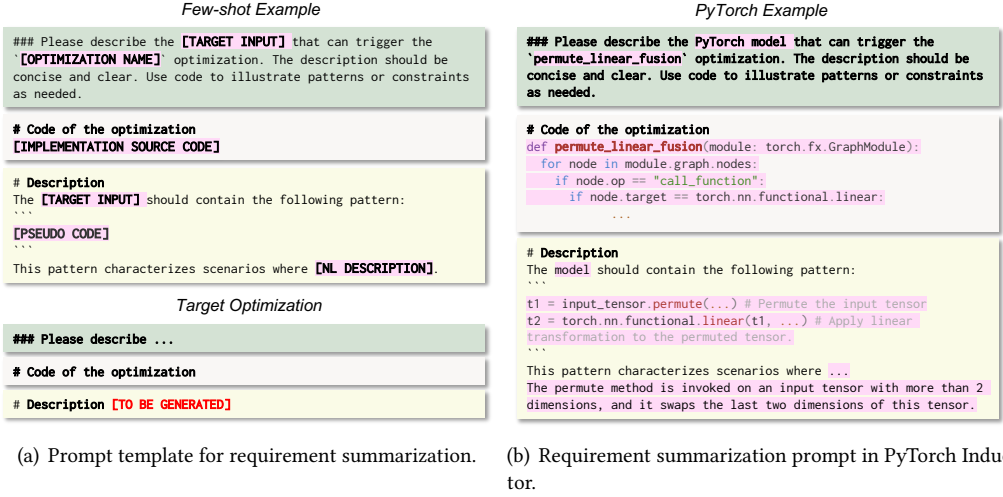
Few-shot Example

### Please describe the [TARGET INPUT] that can trigger the `[OPTIMIZATION NAME]` optimization. The description should be concise and clear. Use code to illustrate patterns or constraints as needed.

# Code of the optimization
[IMPLEMENTATION SOURCE CODE]

# Description
The [TARGET INPUT] should contain the following pattern:
```
[PSEUDO CODE]
```
This pattern characterizes scenarios where [NL DESCRIPTION].

Target Optimization

### Please describe ...

# Code of the optimization

# Description [TO BE GENERATED]

(a) Prompt template for requirement summarization.

PyTorch Example

### Please describe the PyTorch model that can trigger the `permute_linear_fusion` optimization. The description should be concise and clear. Use code to illustrate patterns or constraints as needed.

# Code of the optimization
def permute_linear_fusion(module: torch.fx.GraphModule):
  for node in module.graph.nodes:
    if node.op == "call_function":
      if node.target == torch.nn.functional.linear:
        ...

# Description
The model should contain the following pattern:
```
t1 = input_tensor.permute(...) # Permute the input tensor
t2 = torch.nn.functional.linear(t1, ...) # Apply linear transformation to the permuted tensor.
```
This pattern characterizes scenarios where ...
The permute method is invoked on an input tensor with more than 2 dimensions, and it swaps the last two dimensions of this tensor.

(b) Requirement summarization prompt in PyTorch Indu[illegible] tor.